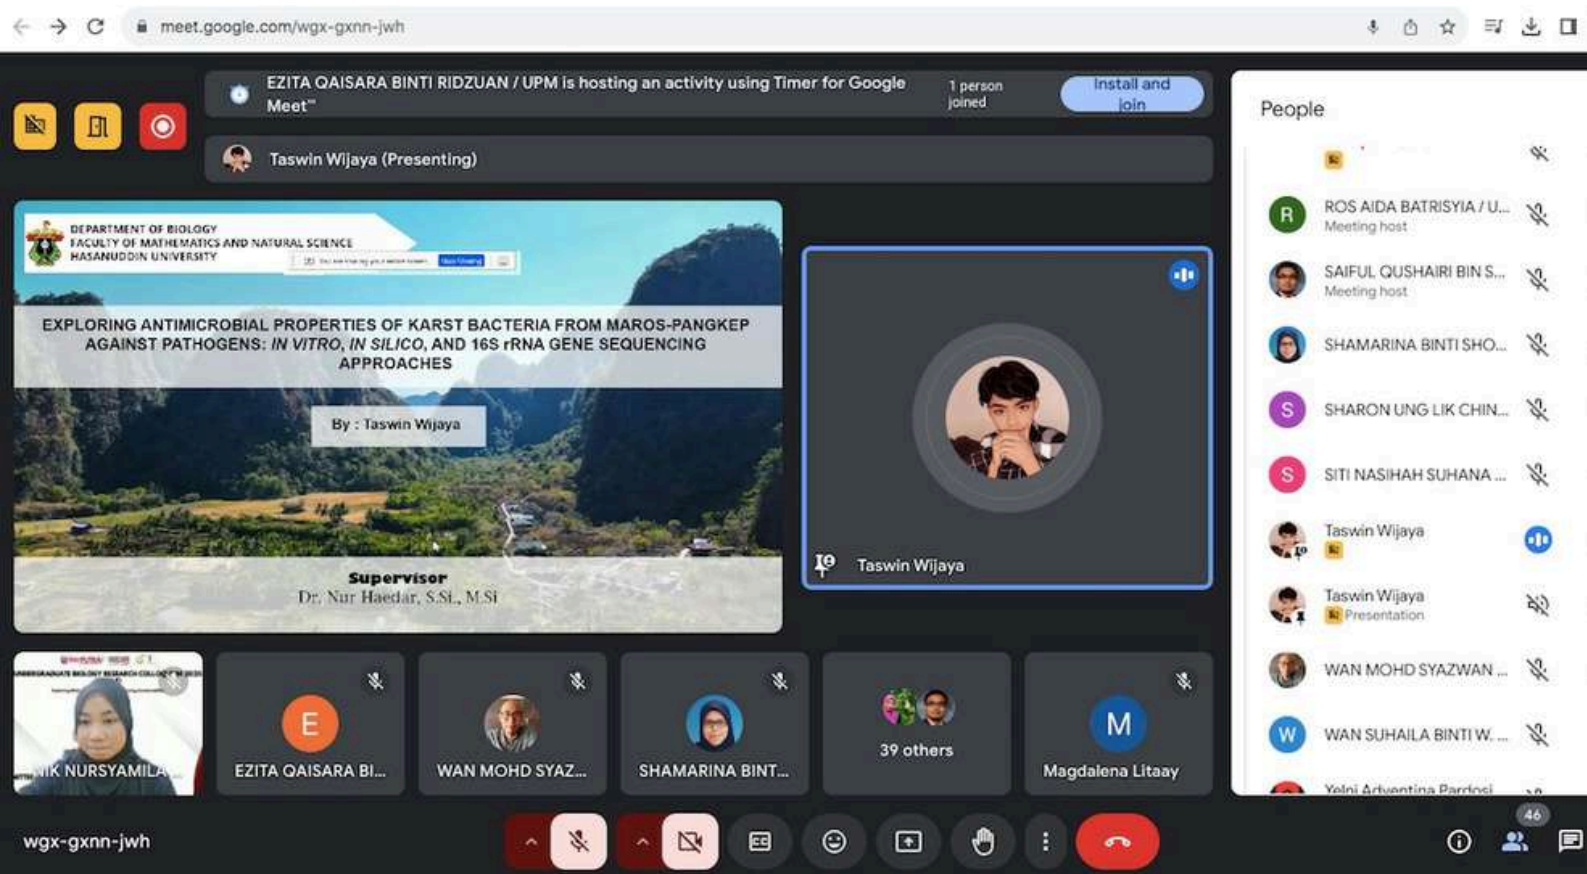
meet.google.com/wgx-gxnn-jwh

EZITA QAISARA BINTI RIDZUAN / UPM is hosting an activity using Timer for Google Meet™

1 person joined

Install and join

Taswin Wijaya (Presenting)

DEPARTMENT OF BIOLOGY
FACULTY OF MATHEMATICS AND NATURAL SCIENCE
HASANUDDIN UNIVERSITY

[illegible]

EXPLORING ANTIMICROBIAL PROPERTIES OF KARST BACTERIA FROM MAROS-PANGKEP AGAINST PATHOGENS: *IN VITRO*, *IN SILICO*, AND 16S rRNA GENE SEQUENCING APPROACHES

By : Taswin Wijaya

Supervisor
Dr. Nur Haedar, S.Si., M.Si

Taswin Wijaya

People

ROS AIDA BATRISYIA / U...
Meeting host

SAIFUL QUSHAIRI BIN S...
Meeting host

SHAMARINA BINTI SHO...

SHARON UNG LIK CHIN...

SITI NASIHAH SUHANA ...

Taswin Wijaya

Taswin Wijaya
Presentation

WAN MOHD SYAZWAN ...

WAN SUHAILA BINTI W. ...

Yelni Adventina Pardosi

NIK NURSYAMILA

E
EZITA QAISARA BI...

WAN MOHD SYAZ...

SHAMARINA BINT...

39 others

M
Magdalena Litaay

wgx-gxnn-jwh

46